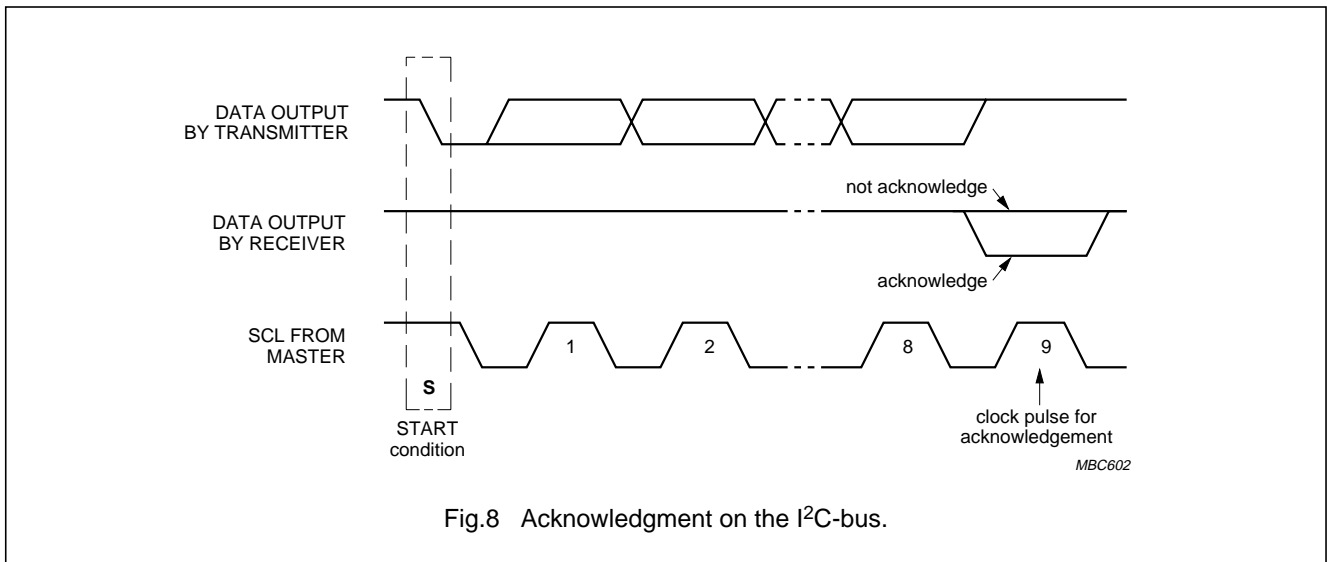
DATA OUTPUT BY TRANSMITTER

DATA OUTPUT BY RECEIVER

not acknowledge

acknowledge

SCL FROM MASTER

1

2

8

9

S

START condition

clock pulse for acknowledgement

MBC602

Fig.8 Acknowledgment on the I$^2$C-bus.